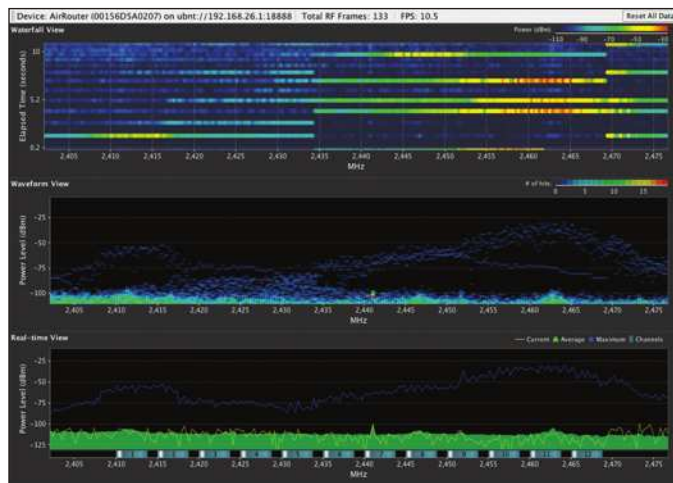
Device: AirRouter (00156D5A0207) on ubnt://192.168.26.1:18888 | Total RF Frames: 133 | FPS: 10.5

Reset All Data

Waterfall View

Power (dBm)

-110 -90 -70 -53

Elapsed Time (seconds)

10

5.2

0.2

2,405 2,410 2,415 2,420 2,425 2,430 2,435 2,440 2,445 2,450 2,455 2,460 2,465 2,470 2,475

MHz

Waveform View

# of hits

0 5 10 15

Power Level (dBm)

-25

-50

-75

-100

2,405 2,410 2,415 2,420 2,425 2,430 2,435 2,440 2,445 2,450 2,455 2,460 2,465 2,470 2,475

MHz

Real-time View

Current Average Maximum Channels

Power Level (dBm)

-25

-50

-75

-100

-125

2,405 2,410 2,415 2,420 2,425 2,430 2,435 2,440 2,445 2,450 2,455 2,460 2,465 2,470 2,475

MHz